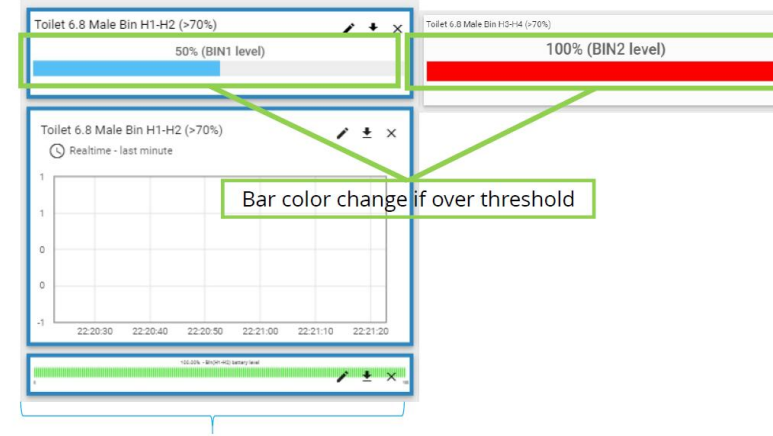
Toilet 6.8 Male Bin H1-H2 (>70%)

50% (BIN1 level)

Toilet 6.8 Male Bin H3-H4 (>70%)

100% (BIN2 level)

Toilet 6.8 Male Bin H1-H2 (>70%)

Realtime - last minute

1
1
0
0
-1

22:20:30 22:20:40 22:20:50 22:21:00 22:21:10 22:21:20

Bar color change if over threshold

100.00% - BIN(H1-H2) battery level

0 100